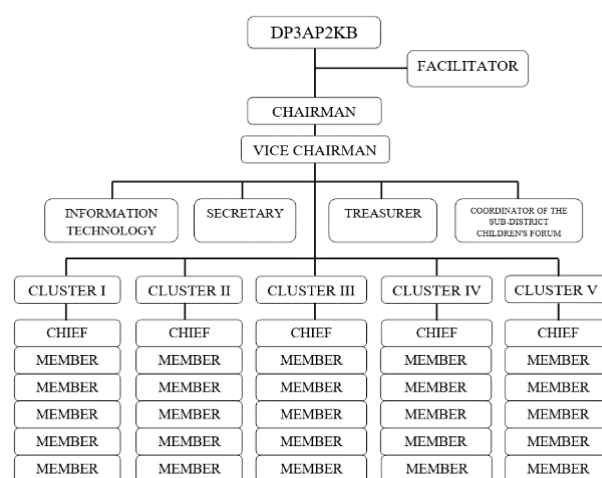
DP3AP2KB

FACILITATOR

CHAIRMAN

VICE CHAIRMAN

INFORMATION TECHNOLOGY

SECRETARY

TREASURER

COORDINATOR OF THE SUB-DISTRICT CHILDREN'S FORUM

| CLUSTER I | CLUSTER II | CLUSTER III | CLUSTER IV | CLUSTER V |
|---|---|---|---|---|
| CHIEF | CHIEF | CHIEF | CHIEF | CHIEF |
| MEMBER | MEMBER | MEMBER | MEMBER | MEMBER |
| MEMBER | MEMBER | MEMBER | MEMBER | MEMBER |
| MEMBER | MEMBER | MEMBER | MEMBER | MEMBER |
| MEMBER | MEMBER | MEMBER | MEMBER | MEMBER |
| MEMBER | MEMBER | MEMBER | MEMBER | MEMBER |